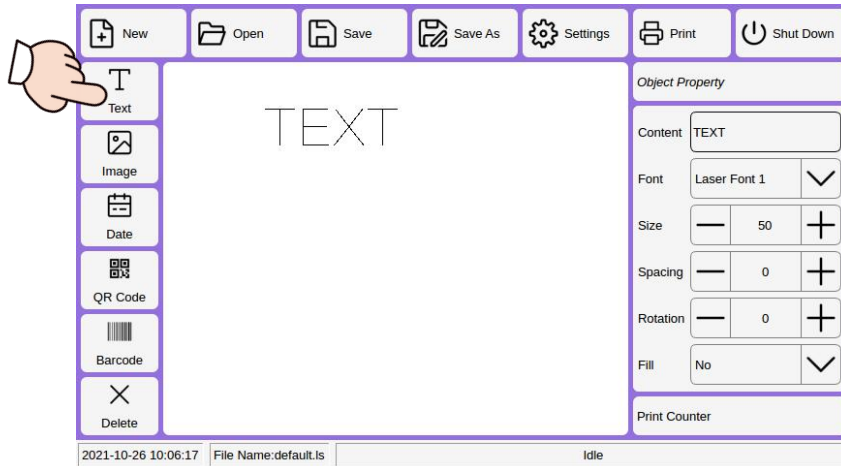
New Open Save Save As Settings Print Shut Down

Text
Image
Date
QR Code
Barcode
Delete

TEXT

Object Property

| | |
|---|---|
| Content | TEXT |
| Font | Laser Font 1 |
| Size | 50 |
| Spacing | 0 |
| Rotation | 0 |
| Fill | No |

Print Counter

2021-10-26 10:06:17 File Name:default.ls Idle